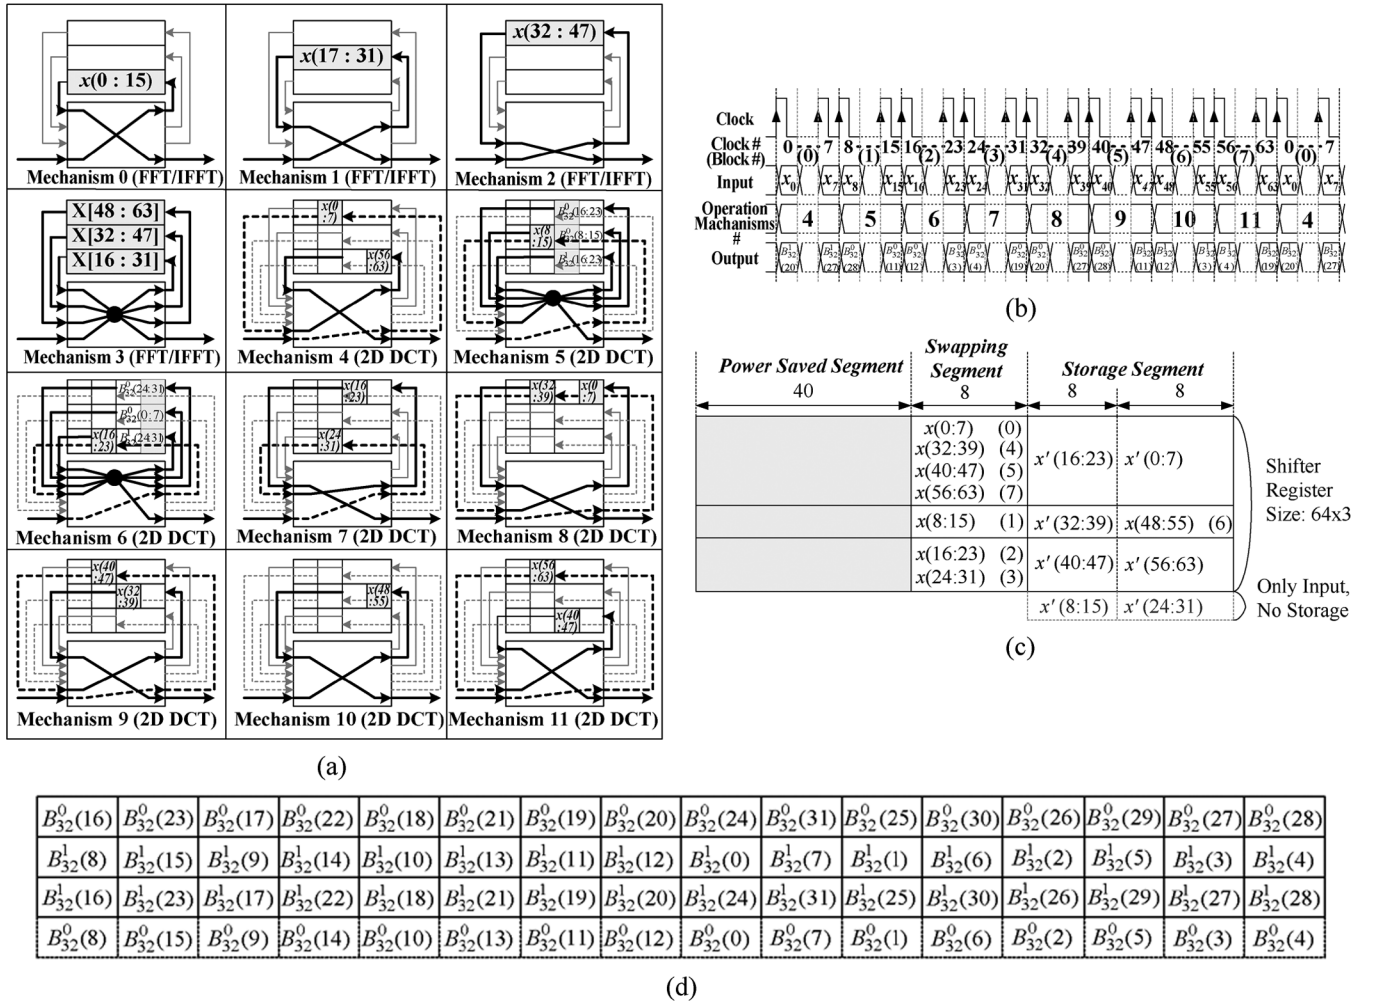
$x(0:15)$
Mechanism 0 (FFT/IFFT)

$x(17:31)$
Mechanism 1 (FFT/IFFT)

$x(32:47)$
Mechanism 2 (FFT/IFFT)

X[48 : 63]
X[32 : 47]
X[16 : 31]
Mechanism 3 (FFT/IFFT)

$x(0:7)$
$x(56:63)$
Mechanism 4 (2D DCT)

$B_{32}^{0}(16:23)$
$x(8:15)$
$B_{32}^{0}(8:15)$
$B_{32}^{1}(16:23)$
Mechanism 5 (2D DCT)

$B_{32}^{0}(24:31)$
$B_{32}^{0}(0:7)$
$x(16:23)$
$B_{32}^{1}(24:31)$
Mechanism 6 (2D DCT)

$x(16:23)$
$x(24:31)$
Mechanism 7 (2D DCT)

$x(32:39)$
$x(0:7)$
Mechanism 8 (2D DCT)

$x(40:47)$
$x(32:39)$
Mechanism 9 (2D DCT)

$x(48:55)$
Mechanism 10 (2D DCT)

$x(56:63)$
$x(40:47)$
Mechanism 11 (2D DCT)

(a)

Clock
Clock # (Block #) 0 - - 7 (0) 8 - - 15 (1) 16 - - 23 (2) 24 - - 31 (3) 32 - - 39 (4) 40 - - 47 (5) 48 - - 55 (6) 56 - - 63 (7) 0 - - 7 (0)
Input $x_0$ $x_7$ $x_8$ $x_{15}$ $x_{16}$ $x_{23}$ $x_{24}$ $x_{31}$ $x_{32}$ $x_{39}$ $x_{40}$ $x_{47}$ $x_{48}$ $x_{55}$ $x_{56}$ $x_{63}$ $x_0$ $x_7$
Operation Machanisms # 4 5 6 7 8 9 10 11 4
Output $B_{32}^{1}(20)$ $B_{32}^{1}(27)$ $B_{32}^{0}(28)$ $B_{32}^{1}(11)$ $B_{32}^{0}(12)$ $B_{32}^{0}(3)$ $B_{32}^{0}(4)$ $B_{32}^{1}(19)$ $B_{32}^{0}(20)$ $B_{32}^{0}(27)$ $B_{32}^{1}(28)$ $B_{32}^{1}(11)$ $B_{32}^{1}(12)$ $B_{32}^{1}(3)$ $B_{32}^{1}(4)$ $B_{32}^{1}(19)$ $B_{32}^{1}(20)$ $B_{32}^{1}(27)$

(b)

Power Saved Segment 40 | Swapping Segment 8 | Storage Segment 8 8

| | | | |
|---|---|---|---|
| | $x(0:7)$ (0) $x(32:39)$ (4) $x(40:47)$ (5) $x(56:63)$ (7) | $x'(16:23)$ | $x'(0:7)$ |
| | $x(8:15)$ (1) | $x'(32:39)$ | $x(48:55)$ (6) |
| | $x(16:23)$ (2) $x(24:31)$ (3) | $x'(40:47)$ | $x'(56:63)$ |
| | | $x'(8:15)$ | $x'(24:31)$ |

Shifter Register Size: 64x3
Only Input, No Storage

(c)

| $B_{32}^{0}(16)$ | $B_{32}^{0}(23)$ | $B_{32}^{0}(17)$ | $B_{32}^{0}(22)$ | $B_{32}^{0}(18)$ | $B_{32}^{0}(21)$ | $B_{32}^{0}(19)$ | $B_{32}^{0}(20)$ | $B_{32}^{0}(24)$ | $B_{32}^{0}(31)$ | $B_{32}^{0}(25)$ | $B_{32}^{0}(30)$ | $B_{32}^{0}(26)$ | $B_{32}^{0}(29)$ | $B_{32}^{0}(27)$ | $B_{32}^{0}(28)$ |
|---|---|---|---|---|---|---|---|---|---|---|---|---|---|---|---|
| $B_{32}^{1}(8)$ | $B_{32}^{1}(15)$ | $B_{32}^{1}(9)$ | $B_{32}^{1}(14)$ | $B_{32}^{1}(10)$ | $B_{32}^{1}(13)$ | $B_{32}^{1}(11)$ | $B_{32}^{1}(12)$ | $B_{32}^{1}(0)$ | $B_{32}^{1}(7)$ | $B_{32}^{1}(1)$ | $B_{32}^{1}(6)$ | $B_{32}^{1}(2)$ | $B_{32}^{1}(5)$ | $B_{32}^{1}(3)$ | $B_{32}^{1}(4)$ |
| $B_{32}^{1}(16)$ | $B_{32}^{1}(23)$ | $B_{32}^{1}(17)$ | $B_{32}^{1}(22)$ | $B_{32}^{1}(18)$ | $B_{32}^{1}(21)$ | $B_{32}^{1}(19)$ | $B_{32}^{1}(20)$ | $B_{32}^{1}(24)$ | $B_{32}^{1}(31)$ | $B_{32}^{1}(25)$ | $B_{32}^{1}(30)$ | $B_{32}^{1}(26)$ | $B_{32}^{1}(29)$ | $B_{32}^{1}(27)$ | $B_{32}^{1}(28)$ |
| $B_{32}^{0}(8)$ | $B_{32}^{0}(15)$ | $B_{32}^{0}(9)$ | $B_{32}^{0}(14)$ | $B_{32}^{0}(10)$ | $B_{32}^{0}(13)$ | $B_{32}^{0}(11)$ | $B_{32}^{0}(12)$ | $B_{32}^{0}(0)$ | $B_{32}^{0}(7)$ | $B_{32}^{0}(1)$ | $B_{32}^{0}(6)$ | $B_{32}^{0}(2)$ | $B_{32}^{0}(5)$ | $B_{32}^{0}(3)$ | $B_{32}^{0}(4)$ |

(d)